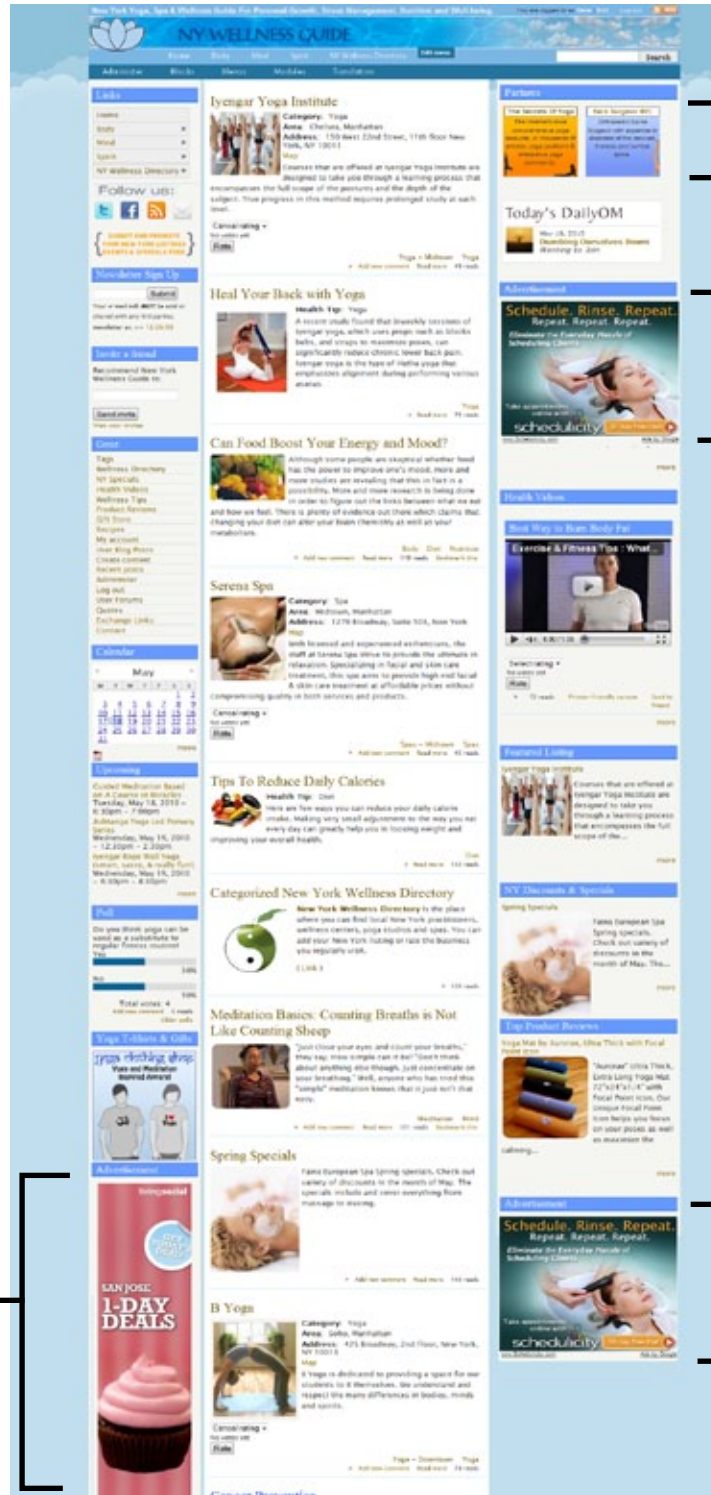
New York Yoga, Spa & Wellness Guide For Personal Growth, Stress Management, Nutrition and Well-being

NY WELLNESS GUIDE

Home Body Mind Spirit NY Wellness Directory

Search

Administer Blocks Menus Modules Translation

Links
Home
Body
Mind
Spirit
NY Wellness Directory

Follow us:

Newsletter Sign Up
Submit

Invite a friend
Recommend New York Wellness Guide to:
Send invite

User
Tags
Wellness Directory
NY Specials
Health Videos
Wellness Tips
Product Reviews
Gift Store
Recipes
My account
User Blog Posts
Create content
Recent posts
Administer
Log out
User Forums
Quotes
Exchange Links
Contact

Calendar
May

Upcoming

Poll
Do you think yoga can be used as a substitute for regular fitness routine?
Yes
Total votes: 4

Yoga T-Shirts & Gifts

Advertisement
SAN JOSE 1-DAY DEALS

Iyengar Yoga Institute
Category: Yoga
Area: Chelsea, Manhattan
Address: 150 West 22nd Street, 11th floor New York, NY 10011
Courses that are offered at Iyengar Yoga Institute are designed to take you through a learning process that encompasses the full scope of the postures and the depth of the subject. True progress in this method requires prolonged study at each level.

Heal Your Back with Yoga
Health Tip: Yoga
A recent study found that biweekly sessions of Iyengar yoga, which uses props such as blocks, belts, and straps to maximize poses, can significantly reduce chronic lower back pain. Iyengar yoga is the type of Hatha yoga that emphasizes alignment during performing various asanas.

Can Food Boost Your Energy and Mood?
Although some people are skeptical whether food has the power to improve one's mood, more and more studies are revealing that this in fact is a possibility. More and more research is being done in order to figure out the links between what we eat and how we feel. There is plenty of evidence out there which claims that changing your diet can alter your brain chemistry as well as your metabolism.

Serena Spa
Category: Spa
Area: Midtown, Manhattan
Both licensed and experienced estheticians, the staff at Serena Spa strive to provide the ultimate in relaxation. Specializing in facial and skin care treatment, this spa aims to provide high-end facial & skin care treatment at affordable prices without compromising quality in both services and products.

Tips To Reduce Daily Calories
Health Tip: Diet
Here are few ways you can reduce your daily calorie intake. Making very small adjustment to the way you eat every day can greatly help you in loosing weight and improving your overall health.

Categorized New York Wellness Directory
New York Wellness Directory is the place where you can find local New York practitioners, wellness centers, yoga studios and spas. You can add your New York listing or rate the business you regularly visit.

Meditation Basics: Counting Breaths is Not Like Counting Sheep
"Just close your eyes and count your breaths," they say, how simple can it be? Don't think about anything else though. Just concentrate on your breathing." Well, anyone who has tried this "simple" meditation knows that it just isn't that easy.

Spring Specials
Takes European Spa Spring specials. Check out variety of discounts in the month of May. The specials include and cover everything from massage to waxing.

B Yoga
Category: Yoga
Area: Soho, Manhattan
B Yoga is dedicated to providing a space for our students to B themselves. We understand and respect the many differences in bodies, minds and spirits.

Partners
The Secrets of Yoga

Today's DailyOM

Advertisement
Schedule. Rinse. Repeat. Repeat. Repeat. Repeat.
schedulicity

Health Videos
Best Way to Burn Body Fat
Exercise & Fitness Tips : What...

Featured Listing
Iyengar Yoga Institute
Courses that are offered at Iyengar Yoga Institute are designed to take you through a learning process that encompasses the full scope of the...

NY Discounts & Specials
Spring Specials
Takes European Spa Spring specials. Check out variety of discounts in the month of May. The...

Top Product Reviews

Advertisement
Schedule. Rinse. Repeat. Repeat. Repeat. Repeat.
schedulicity